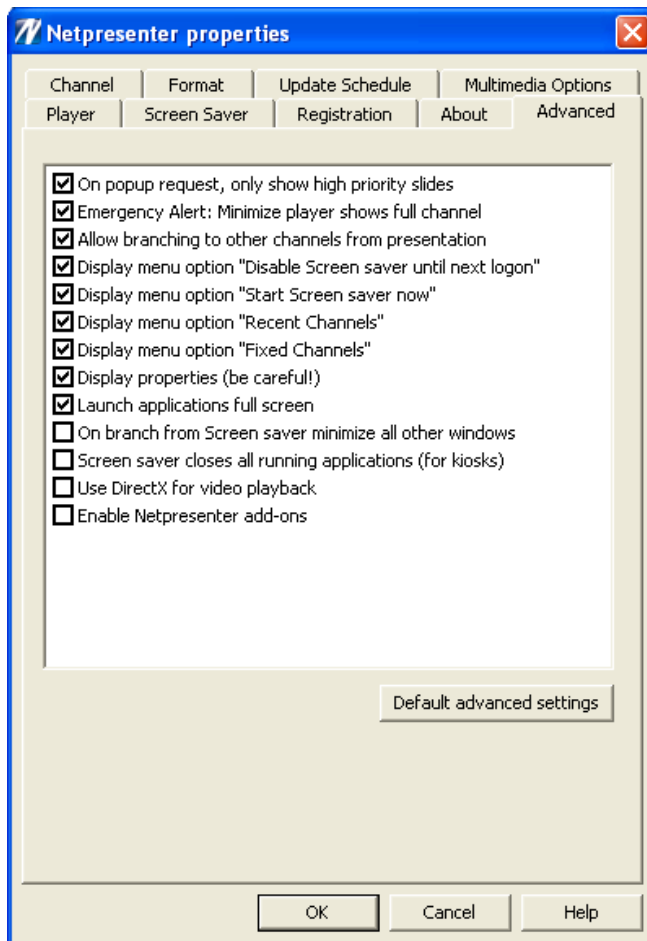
Netpresenter properties

Channel | Format | Update Schedule | Multimedia Options
Player | Screen Saver | Registration | About | Advanced

On popup request, only show high priority slides
Emergency Alert: Minimize player shows full channel
Allow branching to other channels from presentation
Display menu option "Disable Screen saver until next logon"
Display menu option "Start Screen saver now"
Display menu option "Recent Channels"
Display menu option "Fixed Channels"
Display properties (be careful!)
Launch applications full screen
On branch from Screen saver minimize all other windows
Screen saver closes all running applications (for kiosks)
Use DirectX for video playback
Enable Netpresenter add-ons

Default advanced settings

OK | Cancel | Help